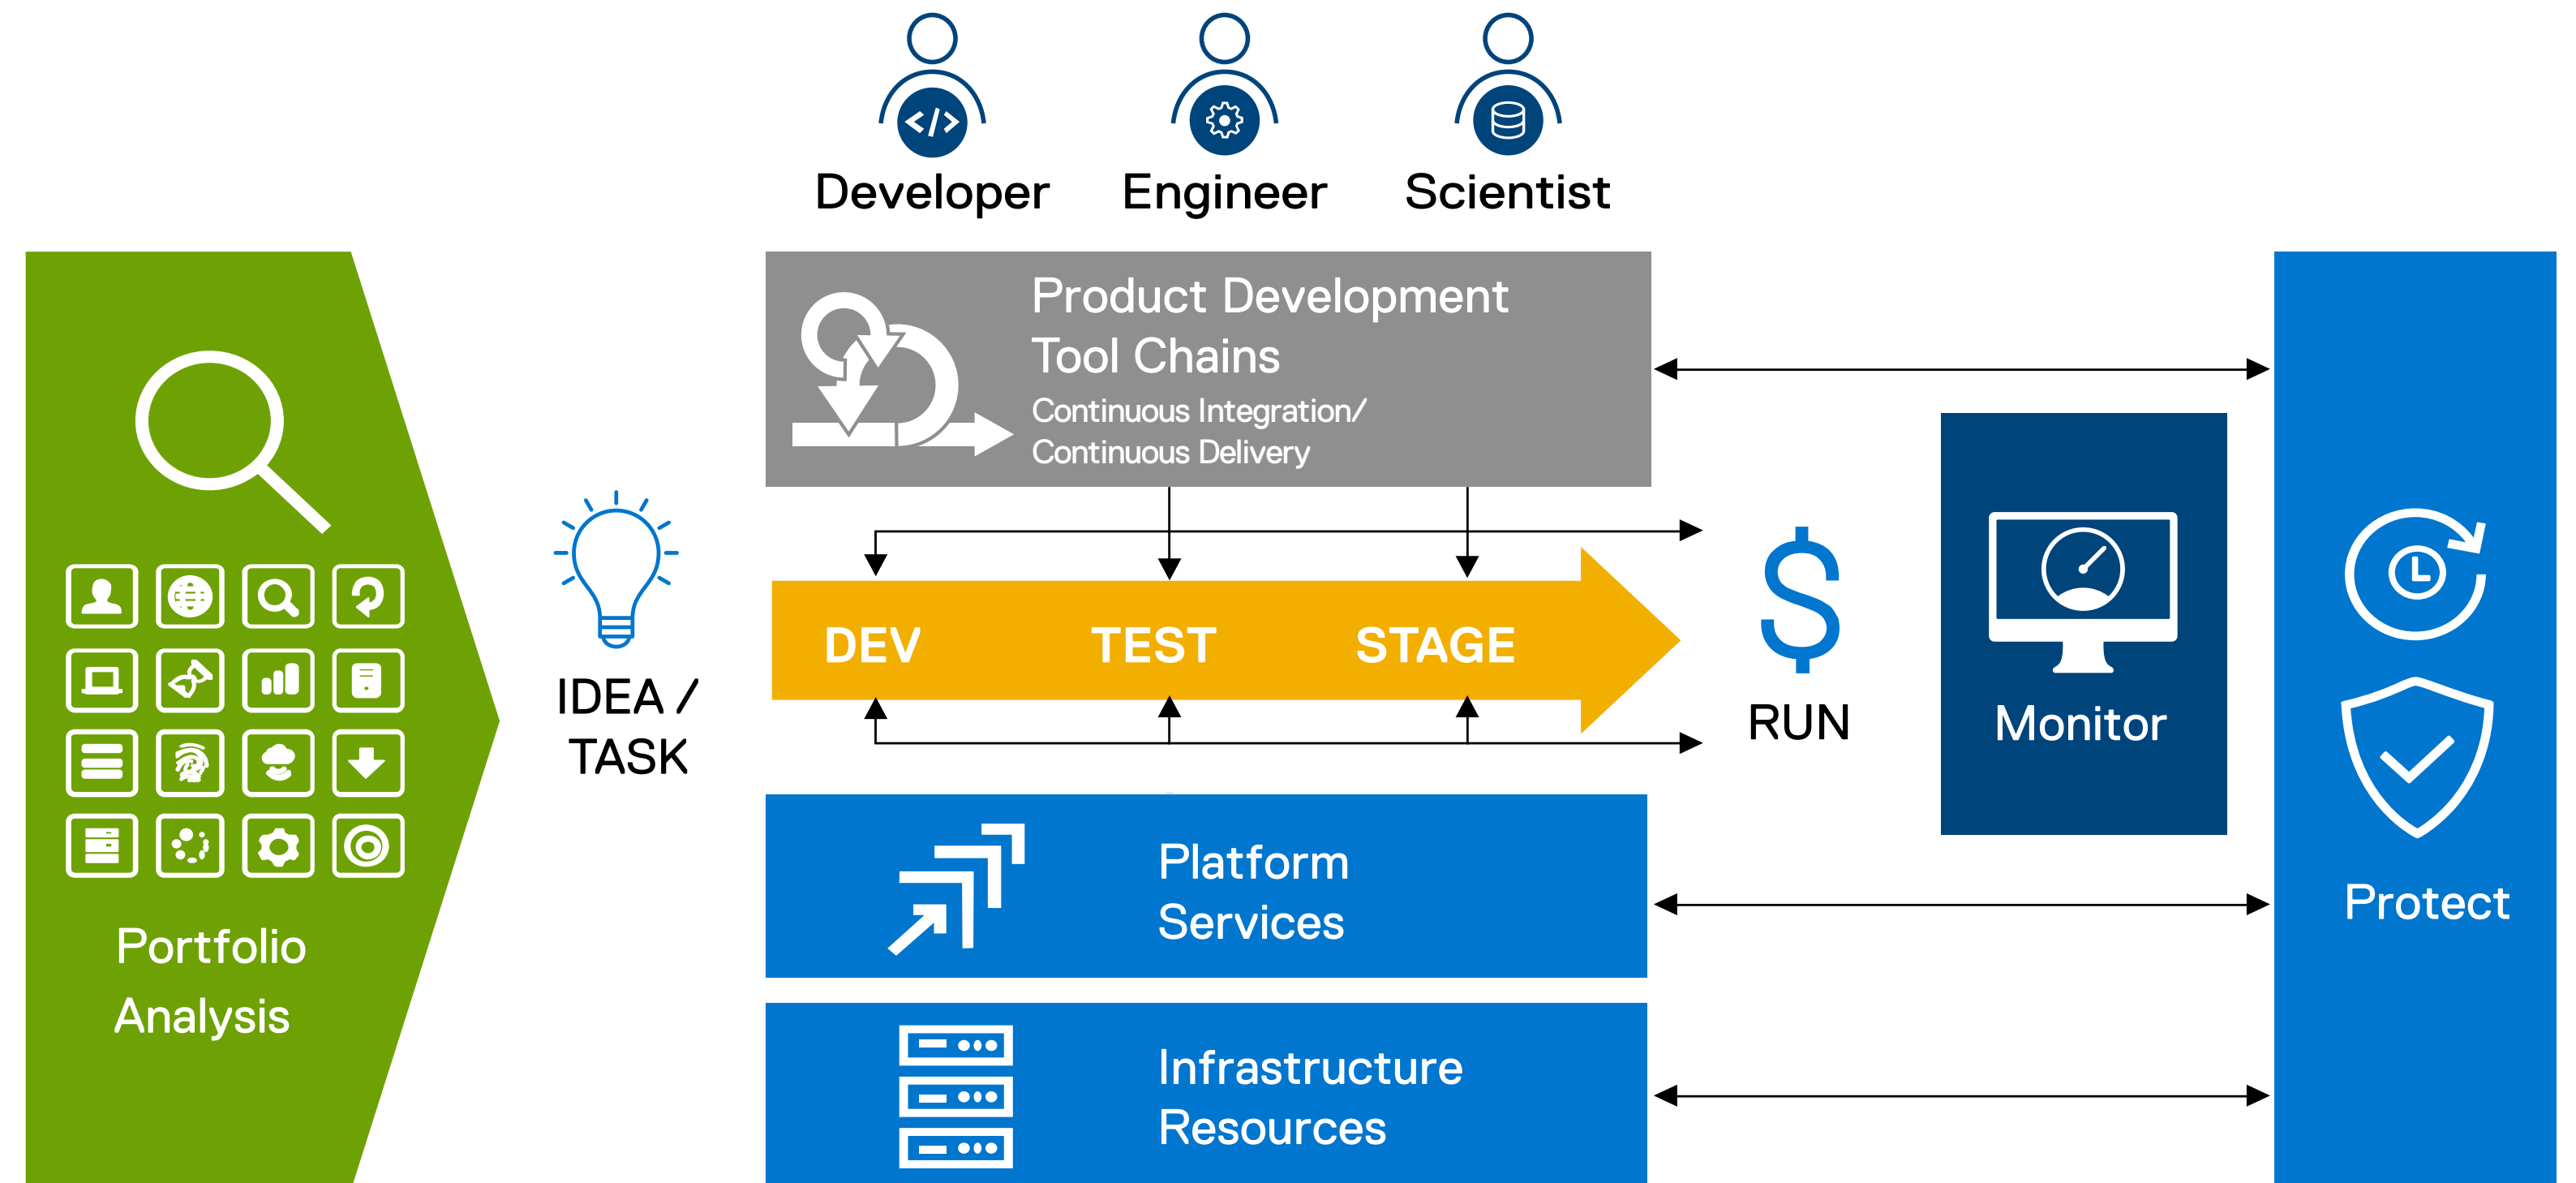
Developer
Engineer
Scientist

Portfolio Analysis

IDEA / TASK

Product Development Tool Chains
Continuous Integration/ Continuous Delivery

DEV
TEST
STAGE

$
RUN

Monitor

Protect

Platform Services

Infrastructure Resources